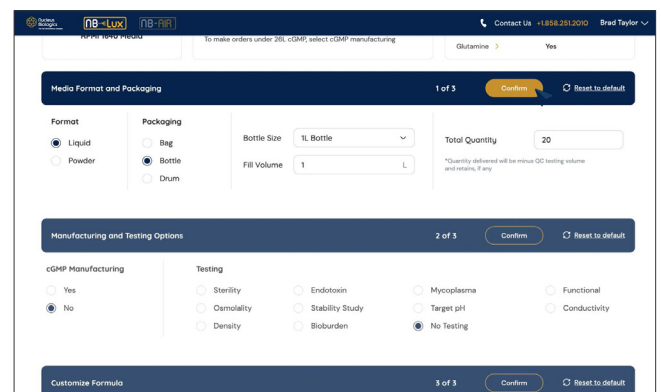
Nucleus Biologics NB-Lux NB-AIR

Contact Us +1.858.251.2010 Brad Taylor

RPMI 1640 Media

To make orders under 26L cGMP, select cGMP manufacturing

Glutamine > Yes

Media Format and Packaging 1 of 3 Confirm Reset to default

Format
Liquid
Powder

Packaging
Bag
Bottle
Drum

Bottle Size 1L Bottle
Fill Volume 1 L

Total Quantity 20

*Quantity delivered will be minus QC testing volume and retains, if any

Manufacturing and Testing Options 2 of 3 Confirm Reset to default

cGMP Manufacturing
Yes
No

Testing
Sterility
Osmolality
Density
Endotoxin
Stability Study
Bioburden
Mycoplasma
Target pH
No Testing
Functional
Conductivity

Customize Formula 3 of 3 Confirm Reset to default